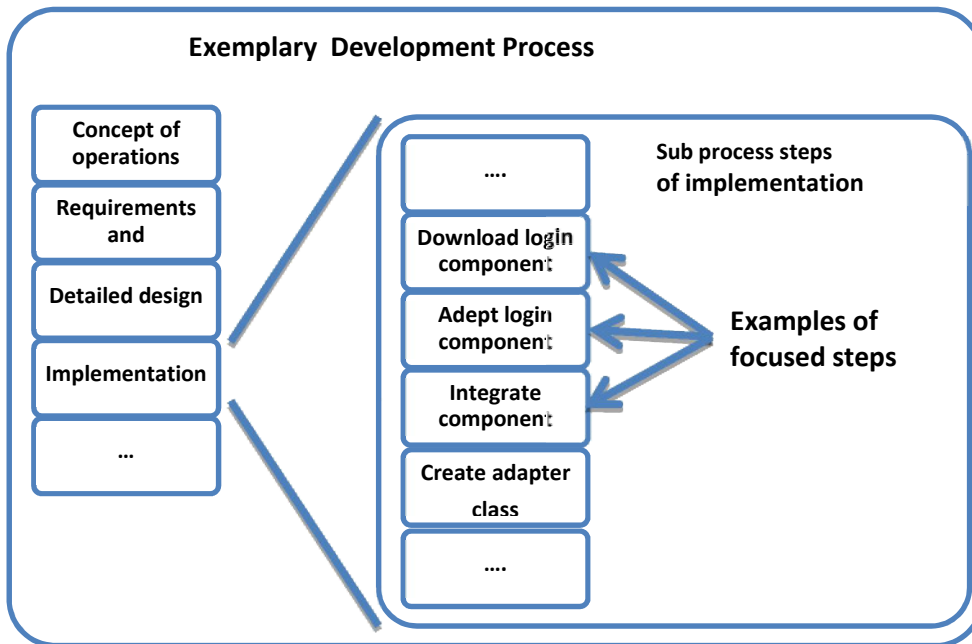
Exemplary Development Process

Concept of operations

Requirements and

Detailed design

Implementation

…

Sub process steps of implementation

….

Download login component

Adept login component

Integrate component

Create adapter class

….

Examples of focused steps